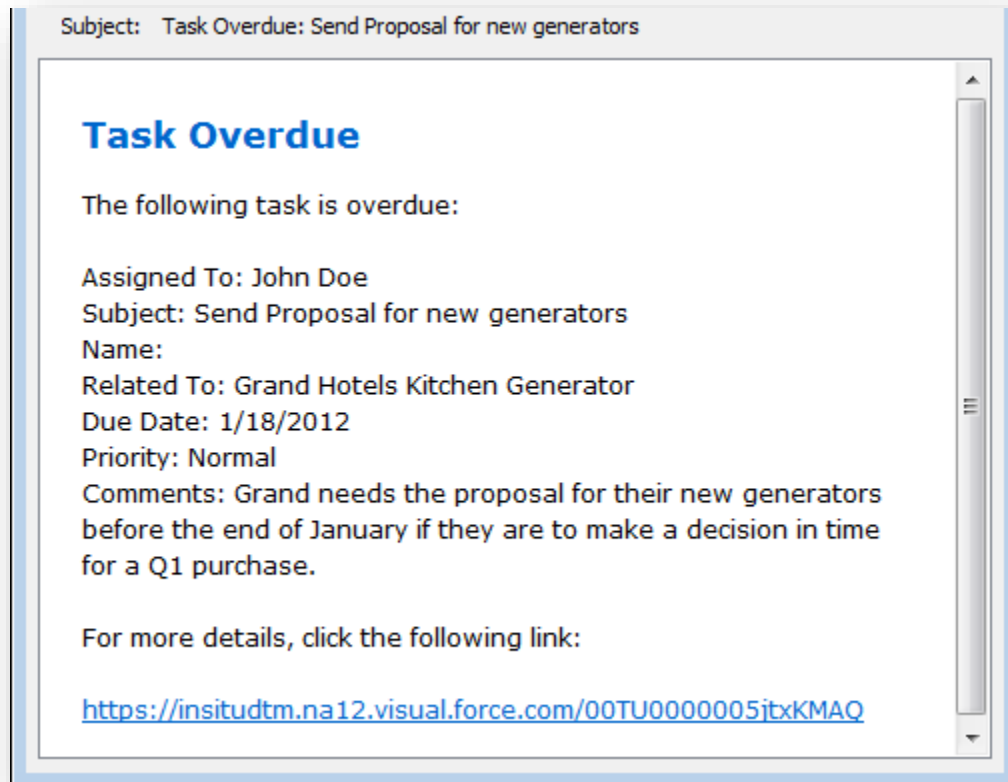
Subject: Task Overdue: Send Proposal for new generators

Task Overdue

The following task is overdue:

Assigned To: John Doe
Subject: Send Proposal for new generators
Name:
Related To: Grand Hotels Kitchen Generator
Due Date: 1/18/2012
Priority: Normal
Comments: Grand needs the proposal for their new generators before the end of January if they are to make a decision in time for a Q1 purchase.

For more details, click the following link:

https://insitudtm.na12.visual.force.com/00TU0000005jtxKMAQ